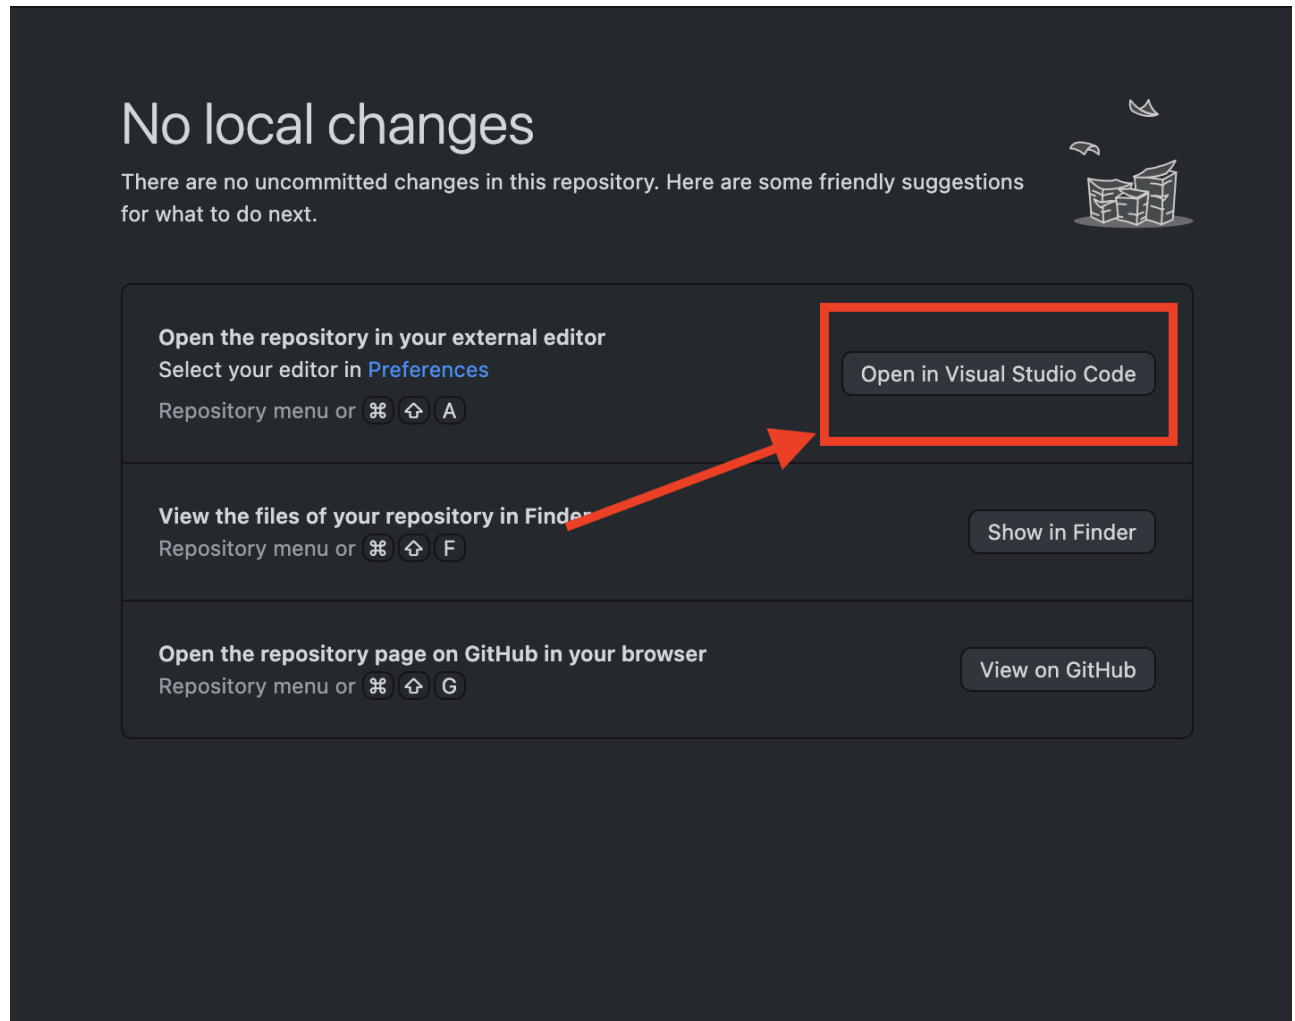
No local changes

There are no uncommitted changes in this repository. Here are some friendly suggestions for what to do next.

Open the repository in your external editor
Select your editor in Preferences
Repository menu or ⌘ ⇧ A

Open in Visual Studio Code

View the files of your repository in Finder
Repository menu or ⌘ ⇧ F

Show in Finder

Open the repository page on GitHub in your browser
Repository menu or ⌘ ⇧ G

View on GitHub